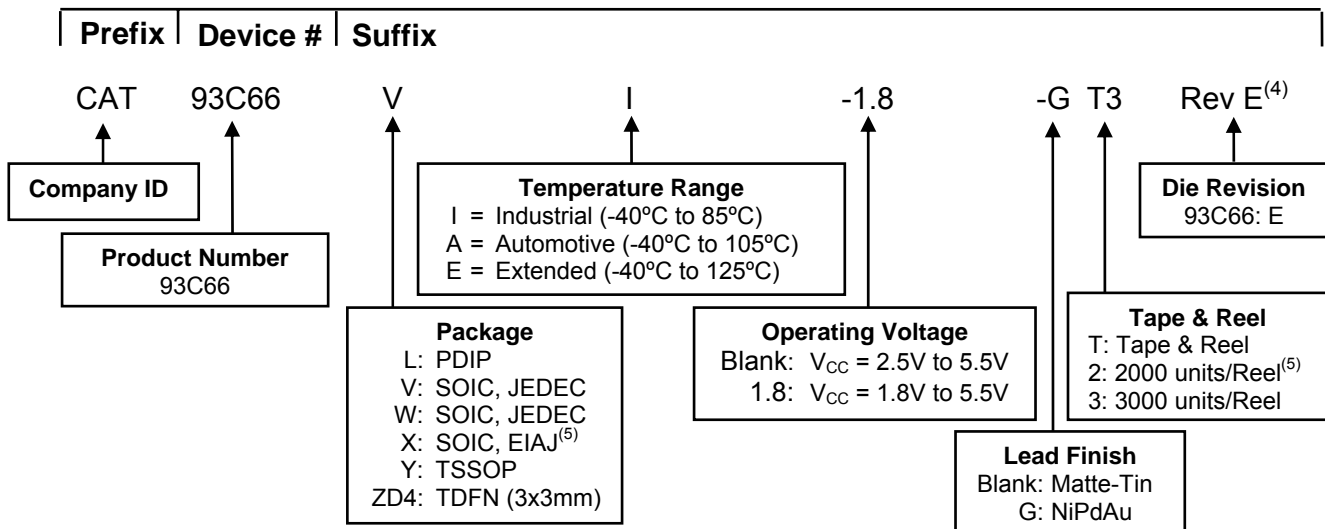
Prefix | Device # | Suffix

CAT 93C66 V I -1.8 -G T3 Rev E$^{(4)}$

Company ID

Product Number
93C66

Temperature Range
I = Industrial (-40ºC to 85ºC)
A = Automotive (-40ºC to 105ºC)
E = Extended (-40ºC to 125ºC)

Die Revision
93C66: E

Package
L: PDIP
V: SOIC, JEDEC
W: SOIC, JEDEC
X: SOIC, EIAJ$^{(5)}$
Y: TSSOP
ZD4: TDFN (3x3mm)

Operating Voltage
Blank: $V_{CC}$ = 2.5V to 5.5V
1.8: $V_{CC}$ = 1.8V to 5.5V

Tape & Reel
T: Tape & Reel
2: 2000 units/Reel$^{(5)}$
3: 3000 units/Reel

Lead Finish
Blank: Matte-Tin
G: NiPdAu